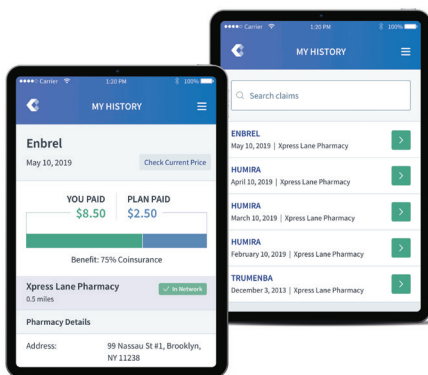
Carrier 1:20 PM 100%

MY HISTORY

Enbrel

May 10, 2019

Check Current Price

YOU PAID $8.50

PLAN PAID $2.50

Benefit: 75% Coinsurance

Xpress Lane Pharmacy

0.5 miles

In Network

Pharmacy Details

Address: 99 Nassau St #1, Brooklyn, NY 11238

Carrier 1:20 PM 100%

MY HISTORY

Search claims

ENBREL

May 10, 2019 | Xpress Lane Pharmacy

HUMIRA

April 10, 2019 | Xpress Lane Pharmacy

HUMIRA

March 10, 2019 | Xpress Lane Pharmacy

HUMIRA

February 10, 2019 | Xpress Lane Pharmacy

TRUMENBA

December 3, 2013 | Xpress Lane Pharmacy